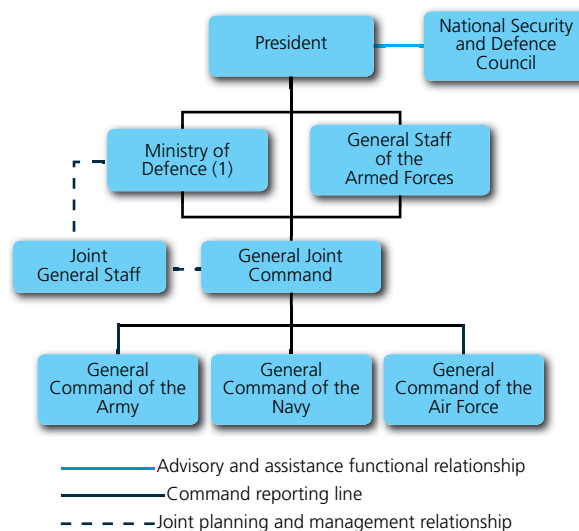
President

National Security and Defence Council

Ministry of Defence (1)

General Staff of the Armed Forces

Joint General Staff

General Joint Command

General Command of the Army

General Command of the Navy

General Command of the Air Force

Advisory and assistance functional relationship

Command reporting line

Joint planning and management relationship